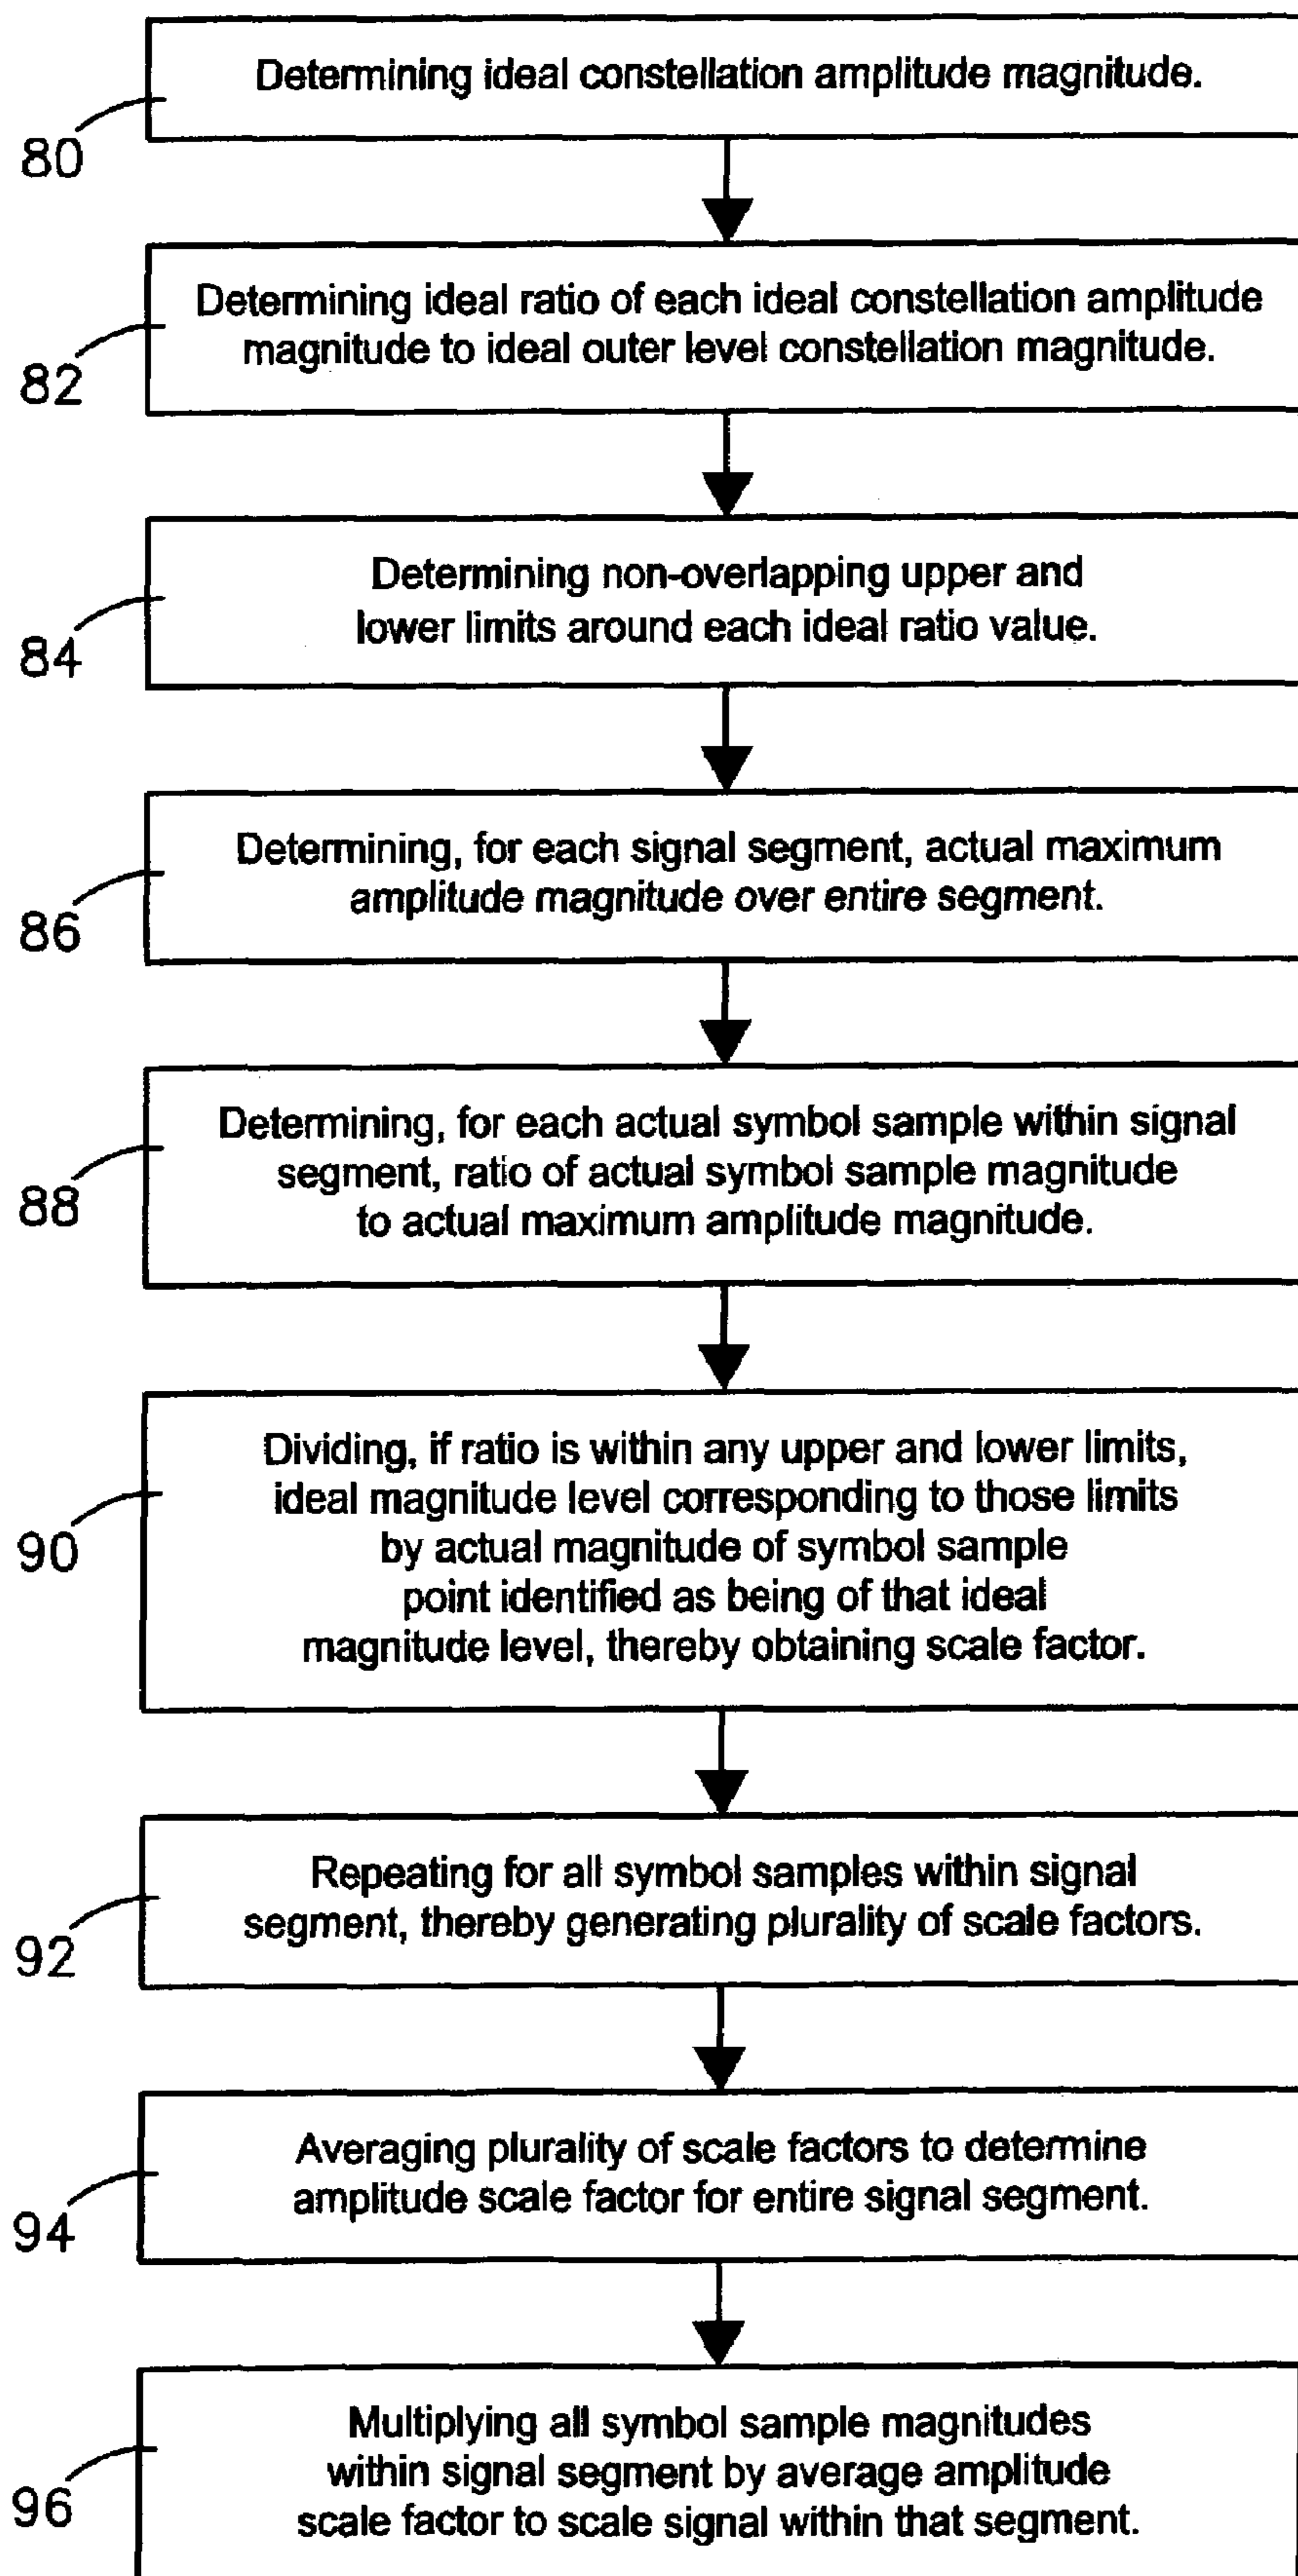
Determining ideal constellation amplitude magnitude.

80

Determining ideal ratio of each ideal constellation amplitude magnitude to ideal outer level constellation magnitude.

82

Determining non-overlapping upper and lower limits around each ideal ratio value.

84

Determining, for each signal segment, actual maximum amplitude magnitude over entire segment.

86

Determining, for each actual symbol sample within signal segment, ratio of actual symbol sample magnitude to actual maximum amplitude magnitude.

88

Dividing, if ratio is within any upper and lower limits, ideal magnitude level corresponding to those limits by actual magnitude of symbol sample point identified as being of that ideal magnitude level, thereby obtaining scale factor.

90

Repeating for all symbol samples within signal segment, thereby generating plurality of scale factors.

92

Averaging plurality of scale factors to determine amplitude scale factor for entire signal segment.

94

Multiplying all symbol sample magnitudes within signal segment by average amplitude scale factor to scale signal within that segment.

96